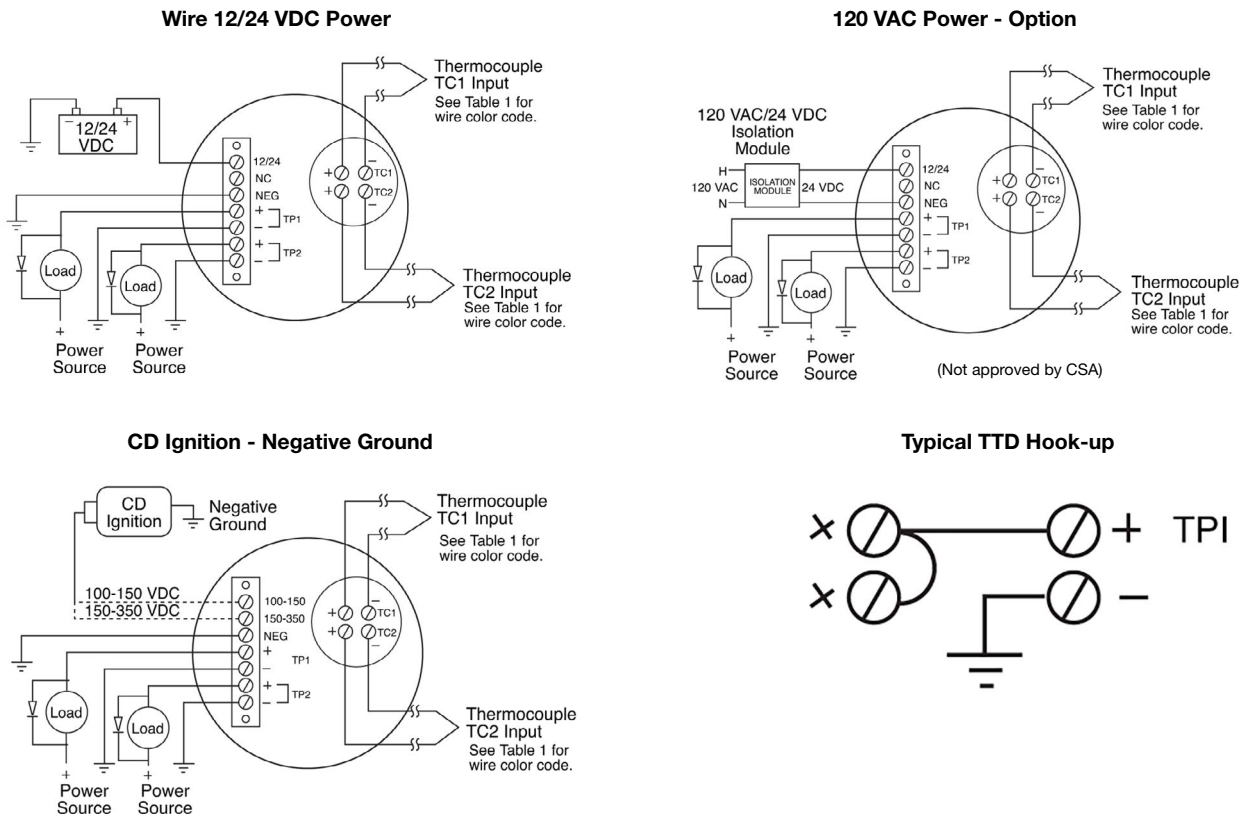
Wire 12/24 VDC Power

Thermocouple TC1 Input
See Table 1 for wire color code.

$-$ 12/24 $+$
VDC

12/24
NC
NEG
+
−
TP1
+
−
TP2

+
+
−
TC1
TC2
−

Load
Load

Thermocouple TC2 Input
See Table 1 for wire color code.

+
Power Source
+
Power Source

120 VAC Power - Option

Thermocouple TC1 Input
See Table 1 for wire color code.

120 VAC/24 VDC Isolation Module

H
120 VAC
N
ISOLATION MODULE
24 VDC

12/24
NC
NEG
+
−
TP1
+
−
TP2

+
+
−
TC1
TC2
−

Load
Load

Thermocouple TC2 Input
See Table 1 for wire color code.

+
Power Source
+
Power Source

(Not approved by CSA)

CD Ignition - Negative Ground

CD Ignition
Negative Ground

Thermocouple TC1 Input
See Table 1 for wire color code.

100-150 VDC
150-350 VDC

100-150
150-350
NEG
+
−
TP1
+
−
TP2

+
+
−
TC1
TC2
−

Load
Load

Thermocouple TC2 Input
See Table 1 for wire color code.

+
Power Source
+
Power Source

Typical TTD Hook-up

×
×
+
−
TPI